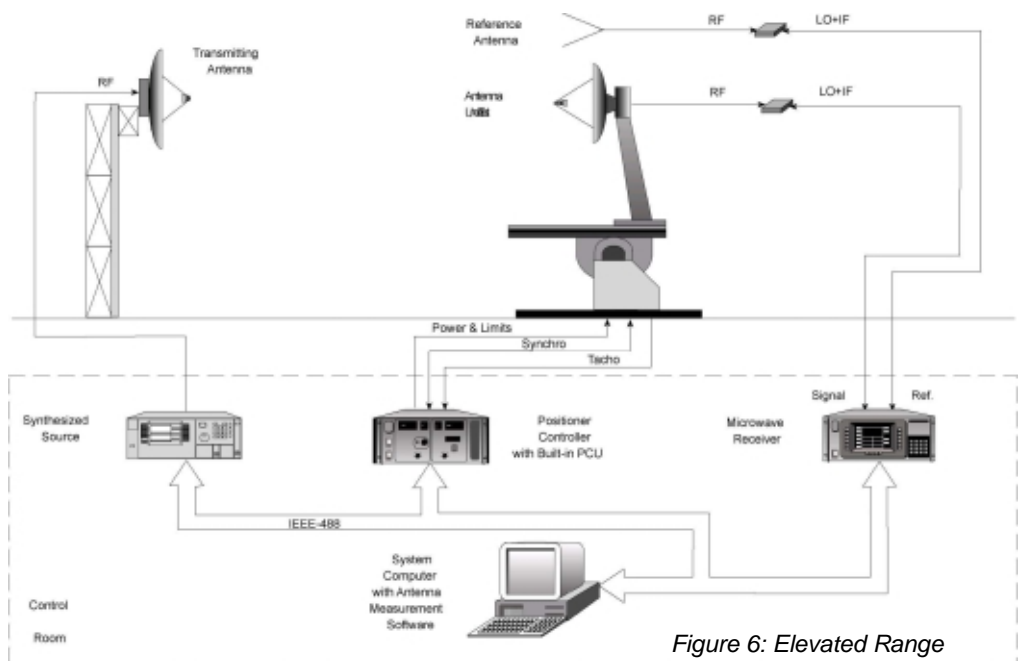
Reference Antenna

RF

LO+IF

RF

Transmitting Antenna

Antenna Under Test

RF

LO+IF

Power & Limits

Synchro

Tacho

Synthesized Source

Positioner Controller with Built-in PCU

Microwave Receiver

Signal

Ref.

IEEE-488

System Computer with Antenna Measurement Software

Control Room

Figure 6: Elevated Range